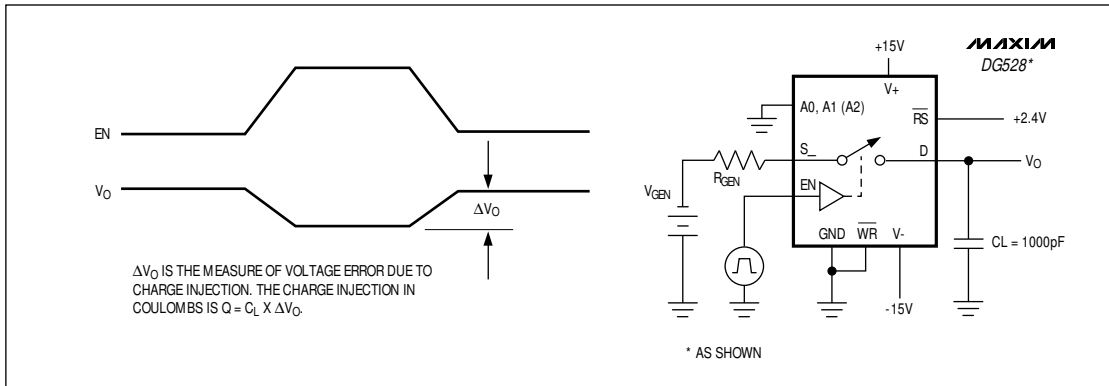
EN

$V_O$

$\Delta V_O$

$\Delta V_O$ IS THE MEASURE OF VOLTAGE ERROR DUE TO CHARGE INJECTION. THE CHARGE INJECTION IN COULOMBS IS $Q = C_L \times \Delta V_O$.

+15V

MAXIM
DG528*

V+

A0, A1 (A2)

$\overline{RS}$

+2.4V

S_

D

$V_O$

$R_{GEN}$

EN

$V_{GEN}$

GND

$\overline{WR}$

V-

CL = 1000pF

-15V

* AS SHOWN